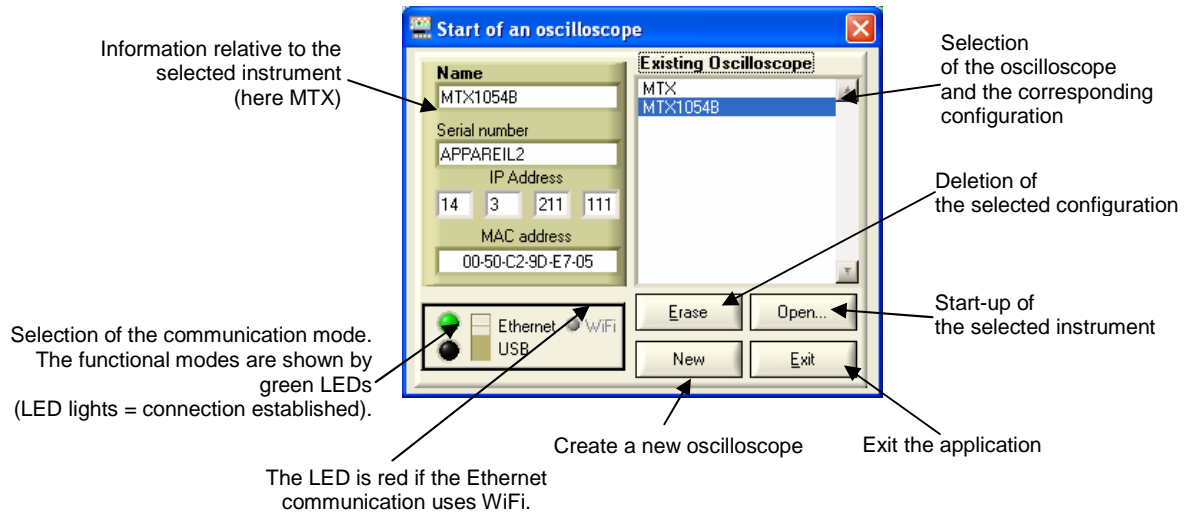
Start of an oscilloscope

Information relative to the selected instrument (here MTX)

Name
MTX1054B
Serial number
APPAREIL2
IP Address
14 3 211 111
MAC address
00-50-C2-9D-E7-05

Existing Oscilloscope
MTX
MTX1054B

Selection of the oscilloscope and the corresponding configuration

Deletion of the selected configuration

Ethernet WiFi
USB

Erase
Open...
New
Exit

Start-up of the selected instrument

Selection of the communication mode. The functional modes are shown by green LEDs (LED lights = connection established).

Create a new oscilloscope

Exit the application

The LED is red if the Ethernet communication uses WiFi.